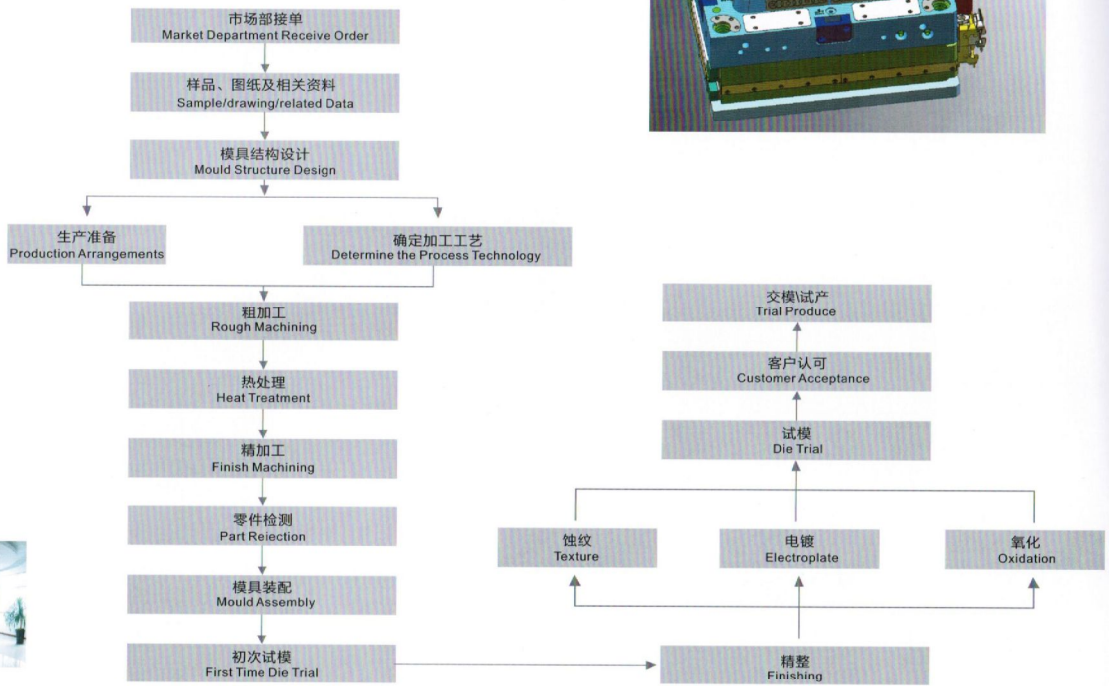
市场部接单
Market Department Receive Order

样品、图纸及相关资料
Sample/drawing/related Data

模具结构设计
Mould Structure Design

生产准备
Production Arrangements

确定加工工艺
Determine the Process Technology

粗加工
Rough Machining

热处理
Heat Treatment

精加工
Finish Machining

零件检测
Part Reiection

模具装配
Mould Assembly

初次试模
First Time Die Trial

精整
Finishing

蚀纹
Texture

电镀
Electroplate

氧化
Oxidation

试模
Die Trial

客户认可
Customer Acceptance

交模\试产
Trial Produce